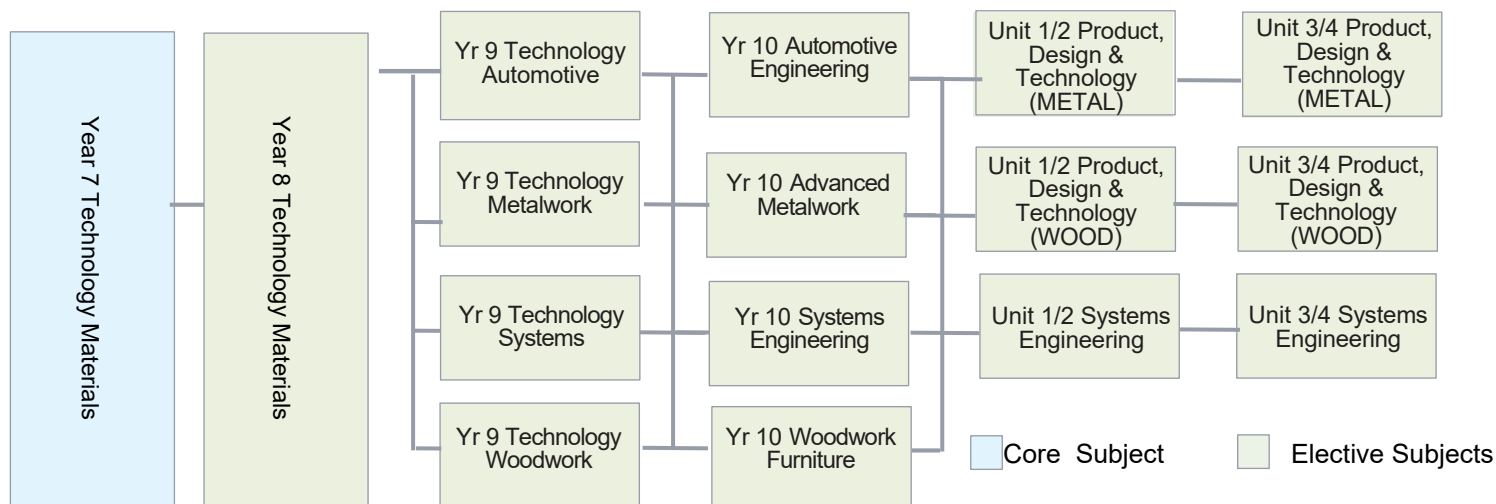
Year 7 Technology Materials

Year 8 Technology Materials

Yr 9 Technology Automotive

Yr 9 Technology Metalwork

Yr 9 Technology Systems

Yr 9 Technology Woodwork

Yr 10 Automotive Engineering

Yr 10 Advanced Metalwork

Yr 10 Systems Engineering

Yr 10 Woodwork Furniture

Unit 1/2 Product, Design & Technology (METAL)

Unit 1/2 Product, Design & Technology (WOOD)

Unit 1/2 Systems Engineering

Unit 3/4 Product, Design & Technology (METAL)

Unit 3/4 Product, Design & Technology (WOOD)

Unit 3/4 Systems Engineering

Core Subject

Elective Subjects